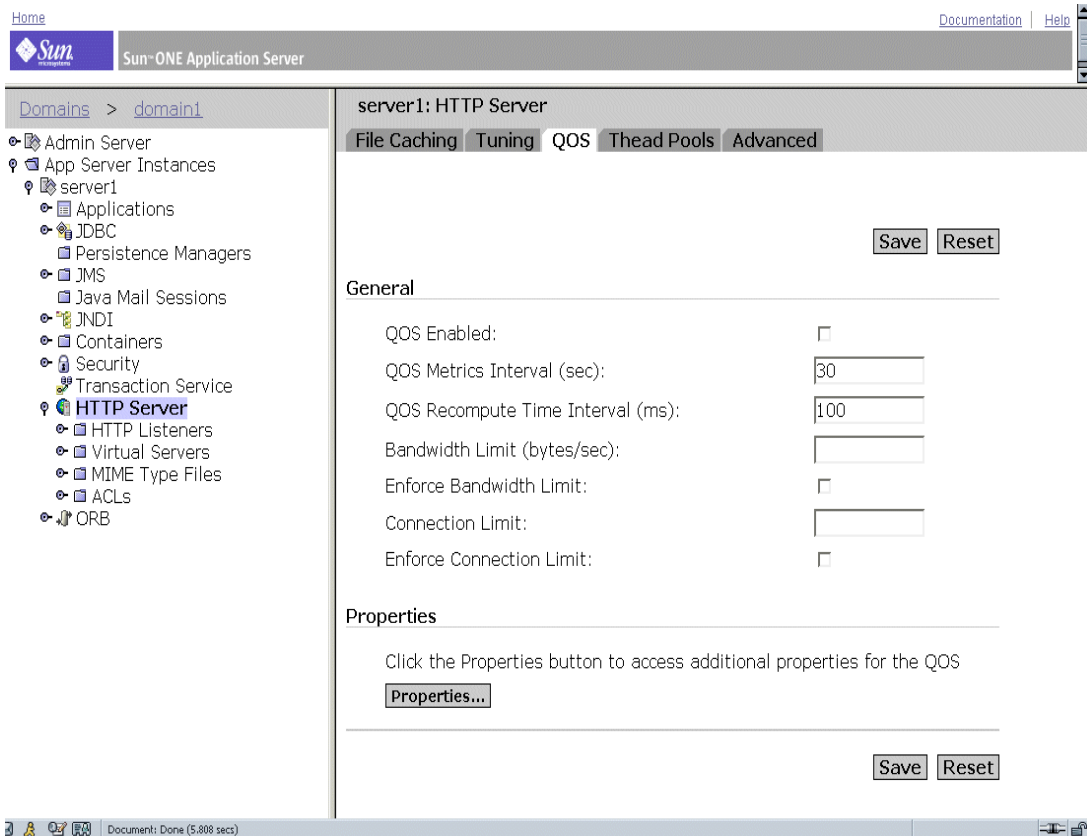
Home

Documentation | Help

Sun microsystems

Sun-ONE Application Server

Domains > domain1

Admin Server
App Server Instances
server1
Applications
JDBC
Persistence Managers
JMS
Java Mail Sessions
JNDI
Containers
Security
Transaction Service
HTTP Server
HTTP Listeners
Virtual Servers
MIME Type Files
ACLs
ORB

server1: HTTP Server

File Caching | Tuning | QOS | Thead Pools | Advanced

Save | Reset

General

QOS Enabled:

QOS Metrics Interval (sec): 30

QOS Recompute Time Interval (ms): 100

Bandwidth Limit (bytes/sec):

Enforce Bandwidth Limit:

Connection Limit:

Enforce Connection Limit:

Properties

Click the Properties button to access additional properties for the QOS

Properties...

Save | Reset

Document: Done (5.808 secs)